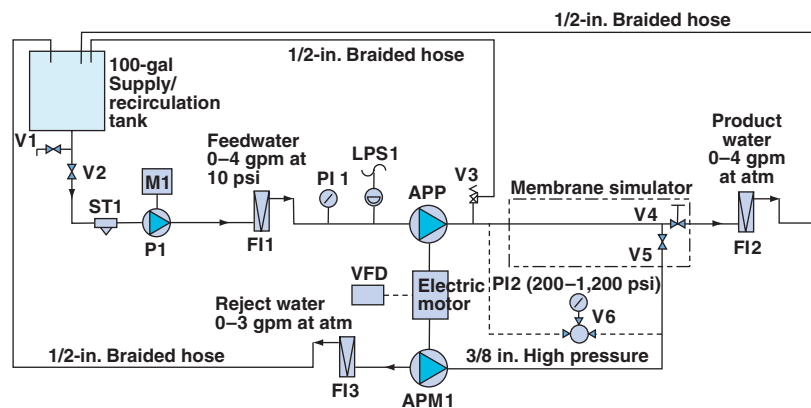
1/2-in. Braided hose

1/2-in. Braided hose

100-gal Supply/ recirculation tank

V1

V2

M1

ST1

P1

Feedwater 0–4 gpm at 10 psi

FI1

PI 1

LPS1

APP

V3

Membrane simulator

V4

V5

Product water 0–4 gpm at atm

FI2

VFD

Electric motor

PI2 (200–1,200 psi)

V6

Reject water 0–3 gpm at atm

1/2-in. Braided hose

FI3

APM1

3/8 in. High pressure